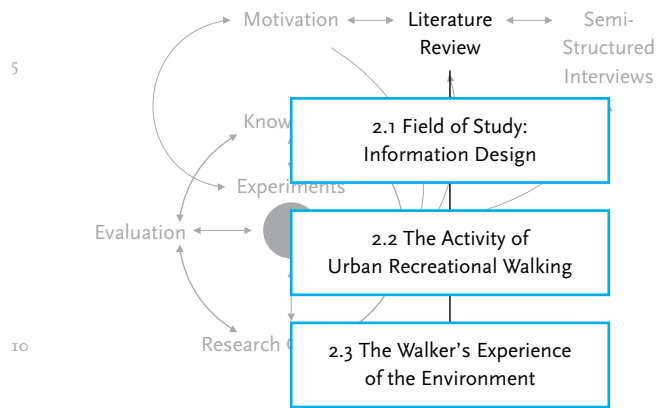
5

Motivation

Literature Review

Semi-Structured Interviews

Know

2.1 Field of Study: Information Design

Experiments

Evaluation

2.2 The Activity of Urban Recreational Walking

10

Research C

2.3 The Walker's Experience of the Environment